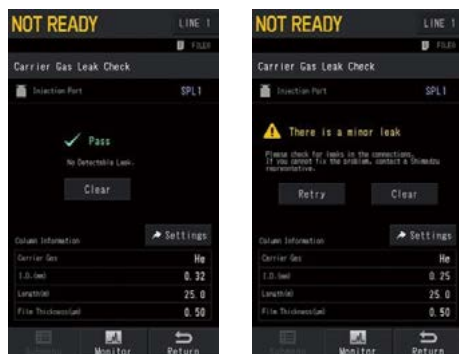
NOT READY LINE 1
FILES
Carrier Gas Leak Check
Injection Port SPL1
✓ Pass
No Detectable Leak.
Clear
Column Information
Settings
| | |
|---|---|
| Carrier Gas | He |
| I.D.(mm) | 0.32 |
| Length(m) | 25.0 |
| Film Thickness(μm) | 0.50 |

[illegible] Monitor Return

NOT READY LINE 1
FILES
Carrier Gas Leak Check
Injection Port SPL1
There is a minor leak
Please check for leaks in the connections. If you cannot fix the problem, contact a Shimadzu representative.
Retry Clear
Column Information
Settings
| | |
|---|---|
| Carrier Gas | He |
| I.D.(mm) | 0.25 |
| Length(m) | 25.0 |
| Film Thickness(μm) | 0.50 |

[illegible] Monitor Return